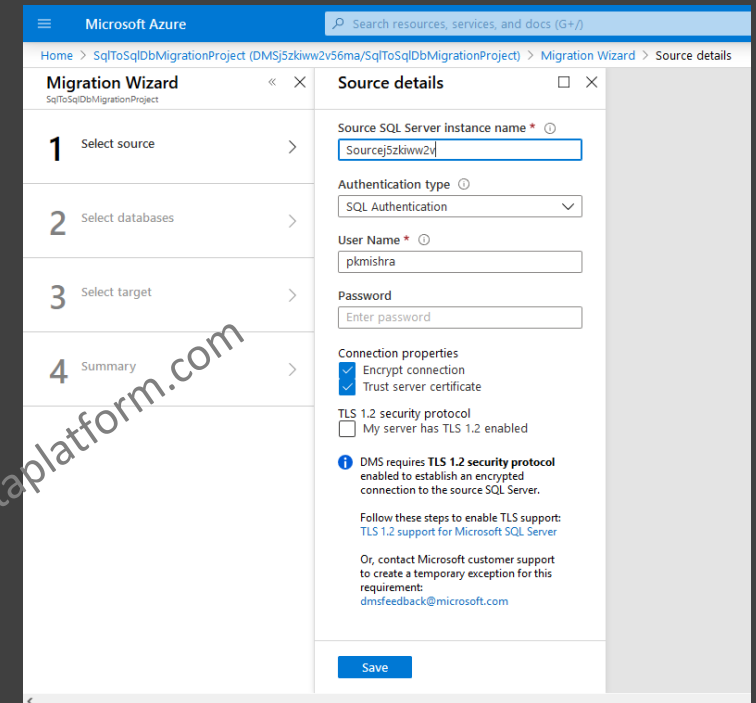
Microsoft Azure

Search resources, services, and docs (G+/)

Home > SqlToSqlDbMigrationProject (DMSj5zkiww2v56ma/SqlToSqlDbMigrationProject) > Migration Wizard > Source details

Migration Wizard
SqlToSqlDbMigrationProject

1 Select source

2 Select databases

3 Select target

4 Summary

Source details

Source SQL Server instance name *
Sourcej5zkiww2v

Authentication type
SQL Authentication

User Name *
pkmishra

Password
Enter password

Connection properties
Encrypt connection
Trust server certificate

TLS 1.2 security protocol
My server has TLS 1.2 enabled

DMS requires **TLS 1.2 security protocol** enabled to establish an encrypted connection to the source SQL Server.

Follow these steps to enable TLS support:
TLS 1.2 support for Microsoft SQL Server

Or, contact Microsoft customer support to create a temporary exception for this requirement:
dmsfeedback@microsoft.com

Save

taplatform.com